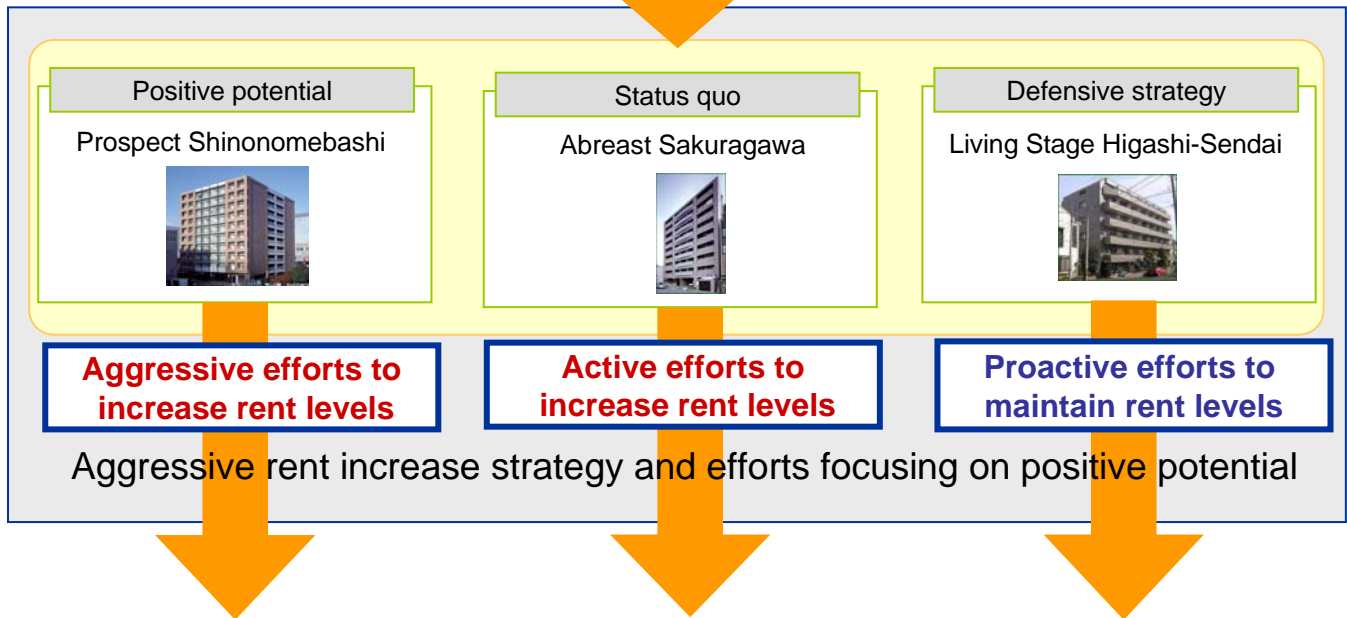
Positive potential

Prospect Shinonomebashi

Status quo

Abreast Sakuragawa

Defensive strategy

Living Stage Higashi-Sendai

Aggressive efforts to increase rent levels

Active efforts to increase rent levels

Proactive efforts to maintain rent levels

Aggressive rent increase strategy and efforts focusing on positive potential